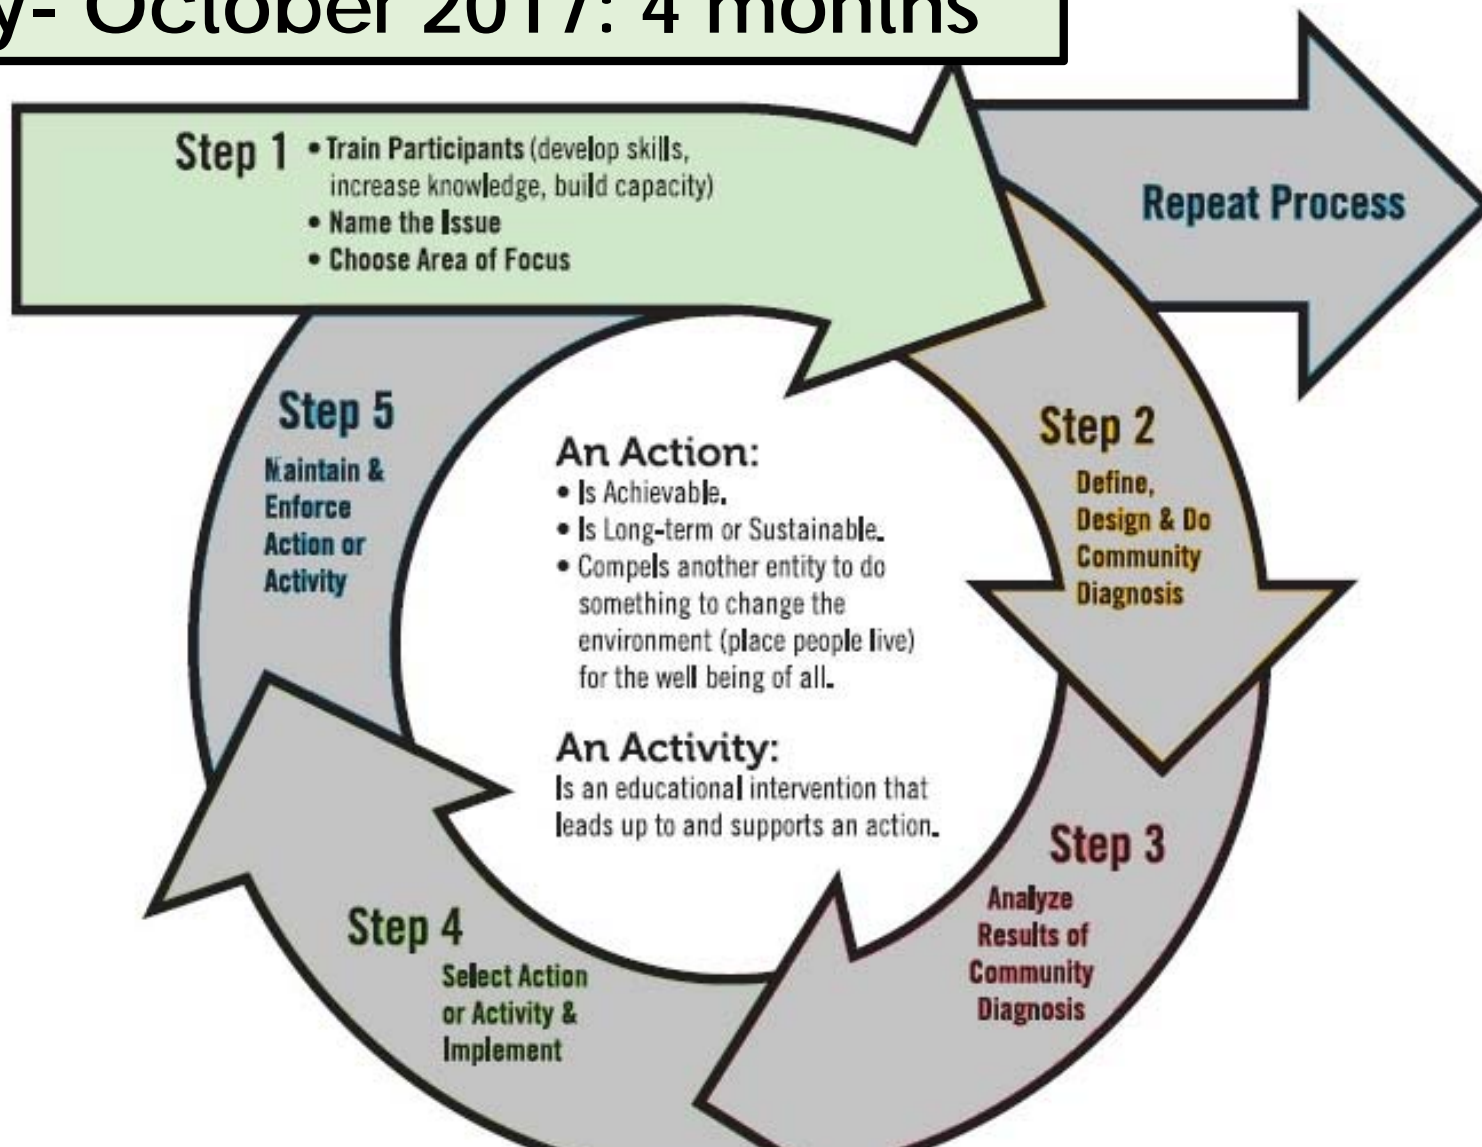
y- October 2017: 4 months

Step 1
• Train Participants (develop skills, increase knowledge, build capacity)
• Name the Issue
• Choose Area of Focus

Repeat Process

Step 2
Define, Design & Do Community Diagnosis

Step 3
Analyze Results of Community Diagnosis

Step 4
Select Action or Activity & Implement

Step 5
Maintain & Enforce Action or Activity

An Action:
• Is Achievable.
• Is Long-term or Sustainable.
• Compels another entity to do something to change the environment (place people live) for the well being of all.

An Activity:
Is an educational intervention that leads up to and supports an action.